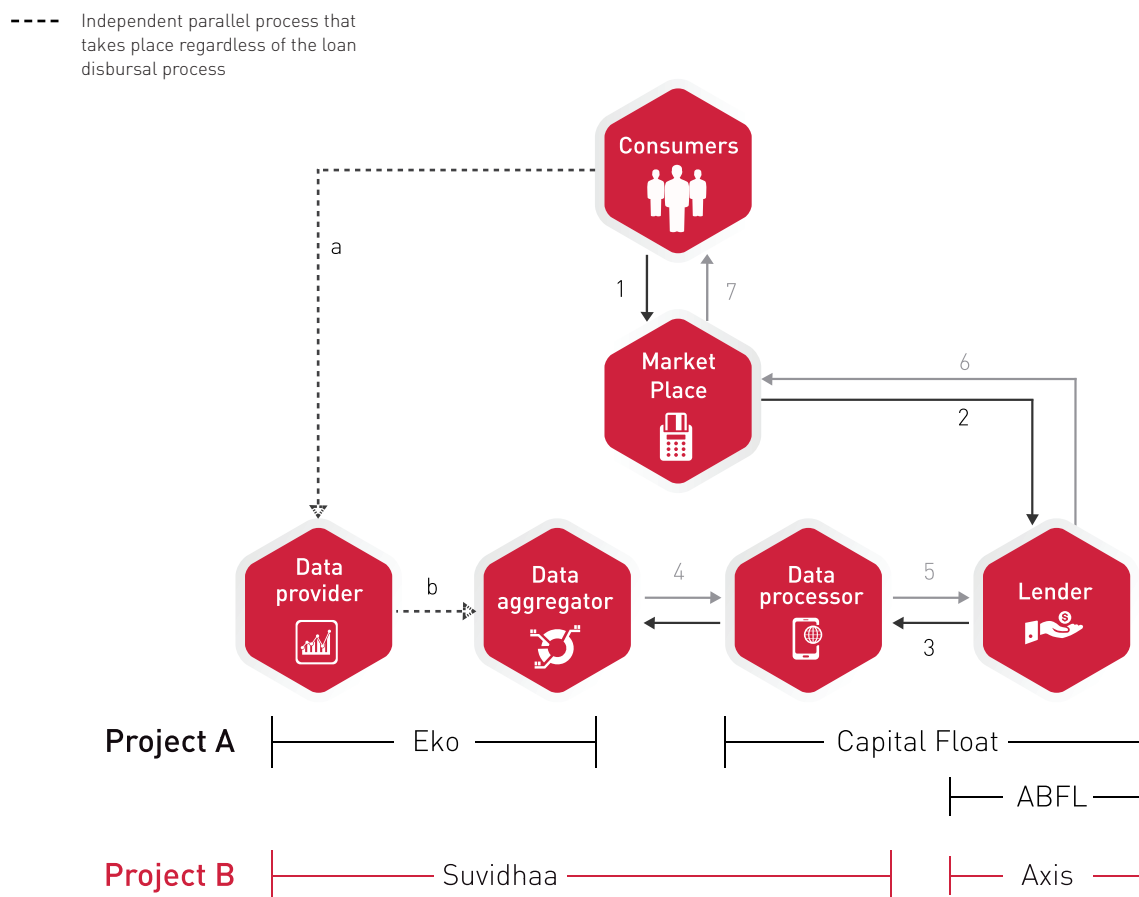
Independent parallel process that takes place regardless of the loan disbursal process

Consumers

a

1

7

Market Place

6

2

Data provider

b

Data aggregator

4

Data processor

5

Lender

3

Project A

Eko

Capital Float

ABFL

Project B

Suvidhaa

Axis